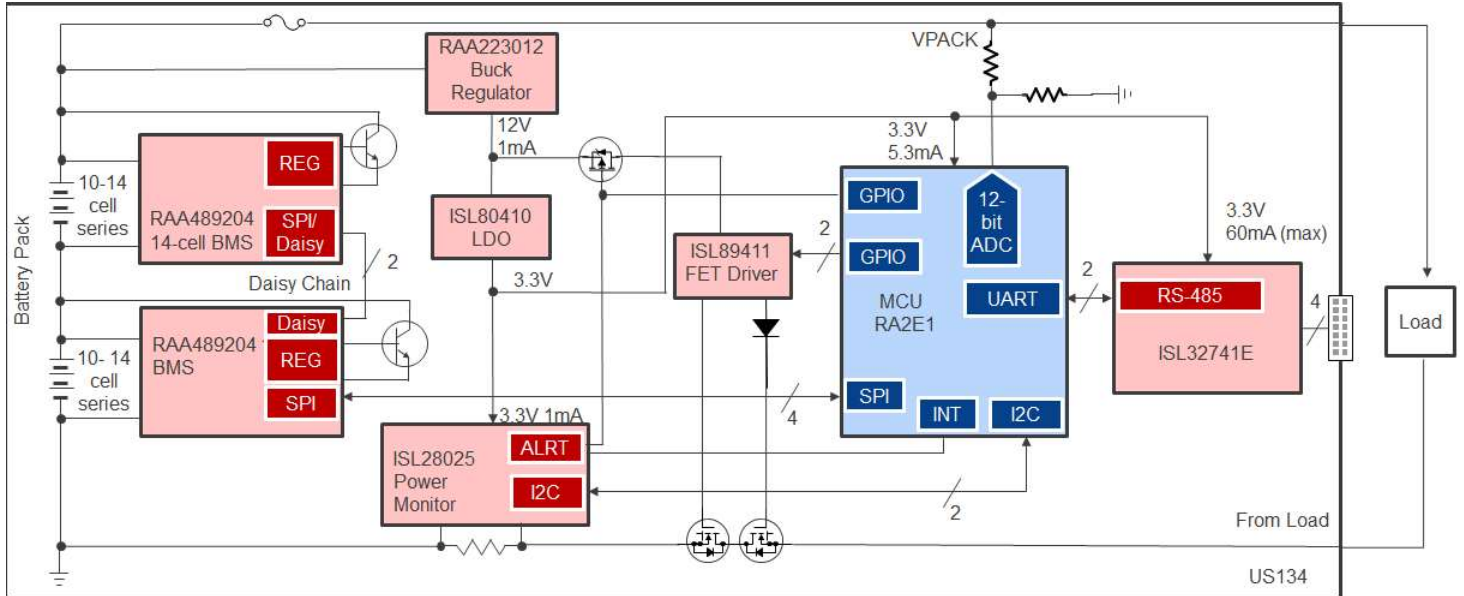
RAA223012
Buck
Regulator

VPACK

12V
1mA

3.3V
5.3mA

REG

10-14
cell
series

RAA489204
14-cell BMS

SPI/
Daisy

Battery Pack

Daisy Chain

2

ISL80410
LDO

ISL89411
FET Driver

2

GPIO

GPIO

12-
bit
ADC

3.3V
60mA (max)

MCU
RA2E1

UART

2

RS-485

4

ISL32741E

Load

3.3V

Daisy

RAA489204
BMS

REG

SPI

10- 14
cell
series

SPI

4

INT

I2C

3.3V 1mA

ISL28025
Power
Monitor

ALRT

I2C

2

From Load

US134